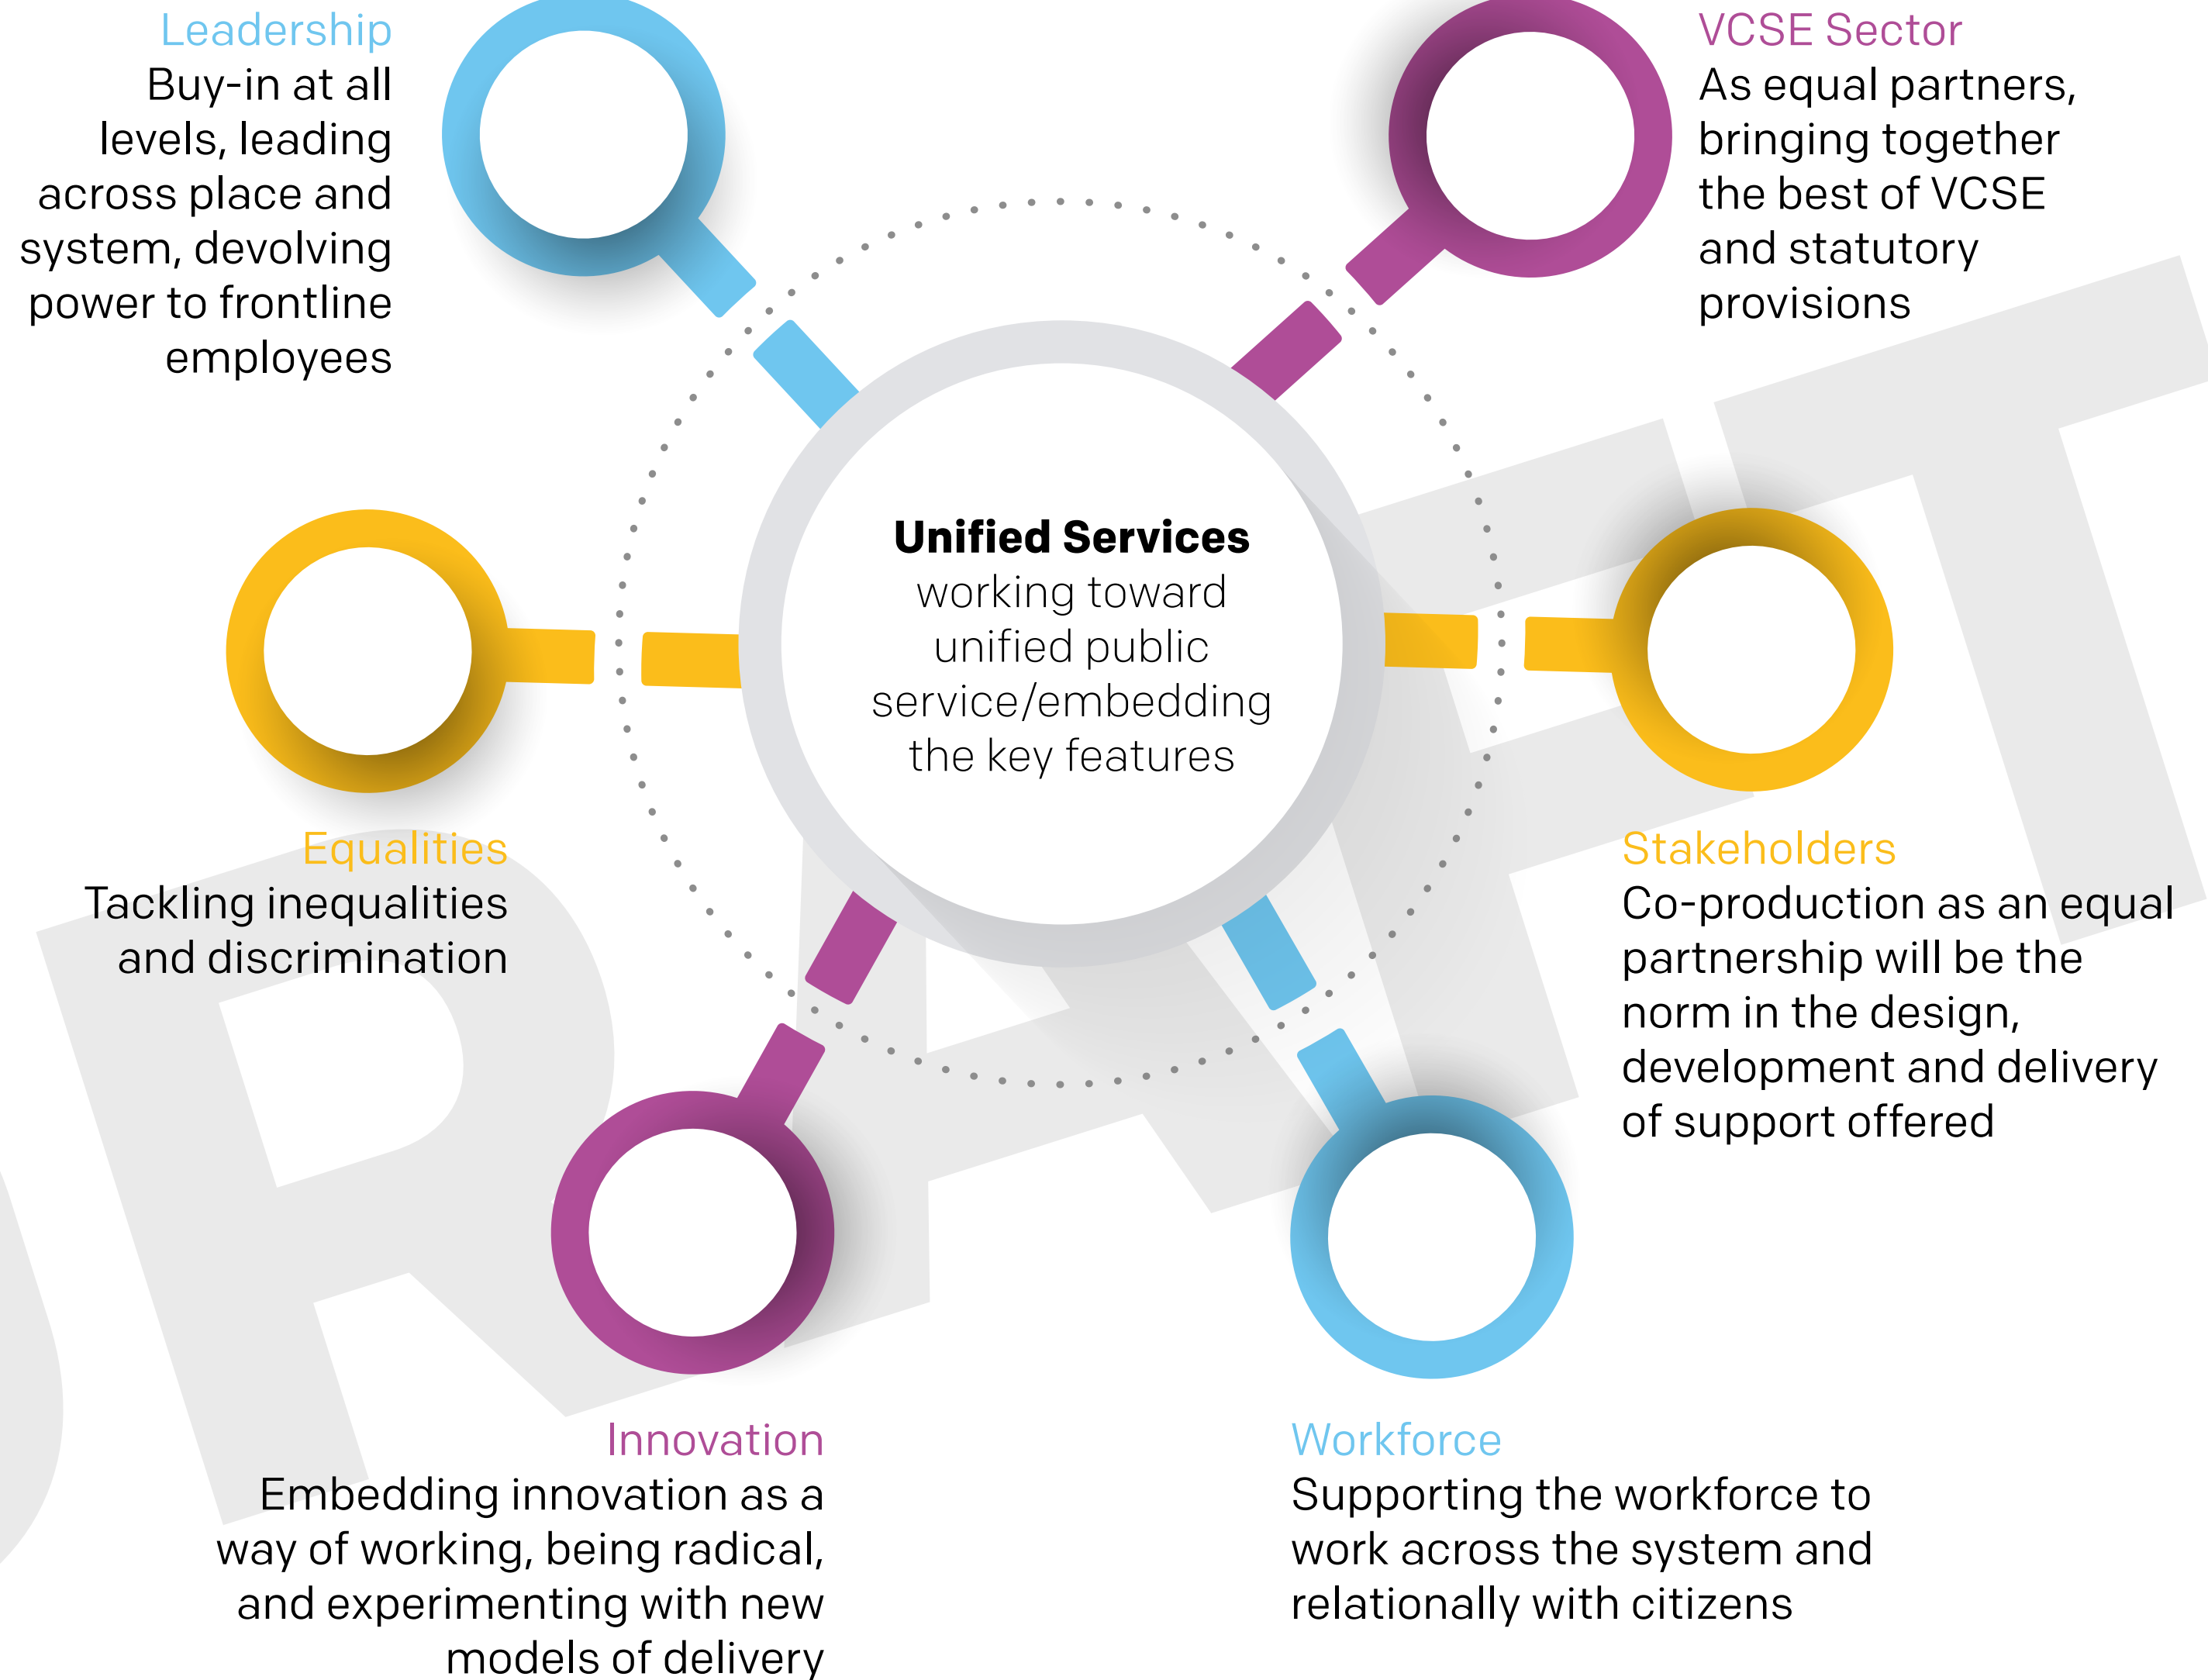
Leadership
Buy-in at all levels, leading across place and system, devolving power to frontline employees

VCSE Sector
As equal partners, bringing together the best of VCSE and statutory provisions

**Unified Services**
working toward unified public service/embedding the key features

Equalities
Tackling inequalities and discrimination

Stakeholders
Co-production as an equal partnership will be the norm in the design, development and delivery of support offered

Innovation
Embedding innovation as a way of working, being radical, and experimenting with new models of delivery

Workforce
Supporting the workforce to work across the system and relationally with citizens

DRAFT